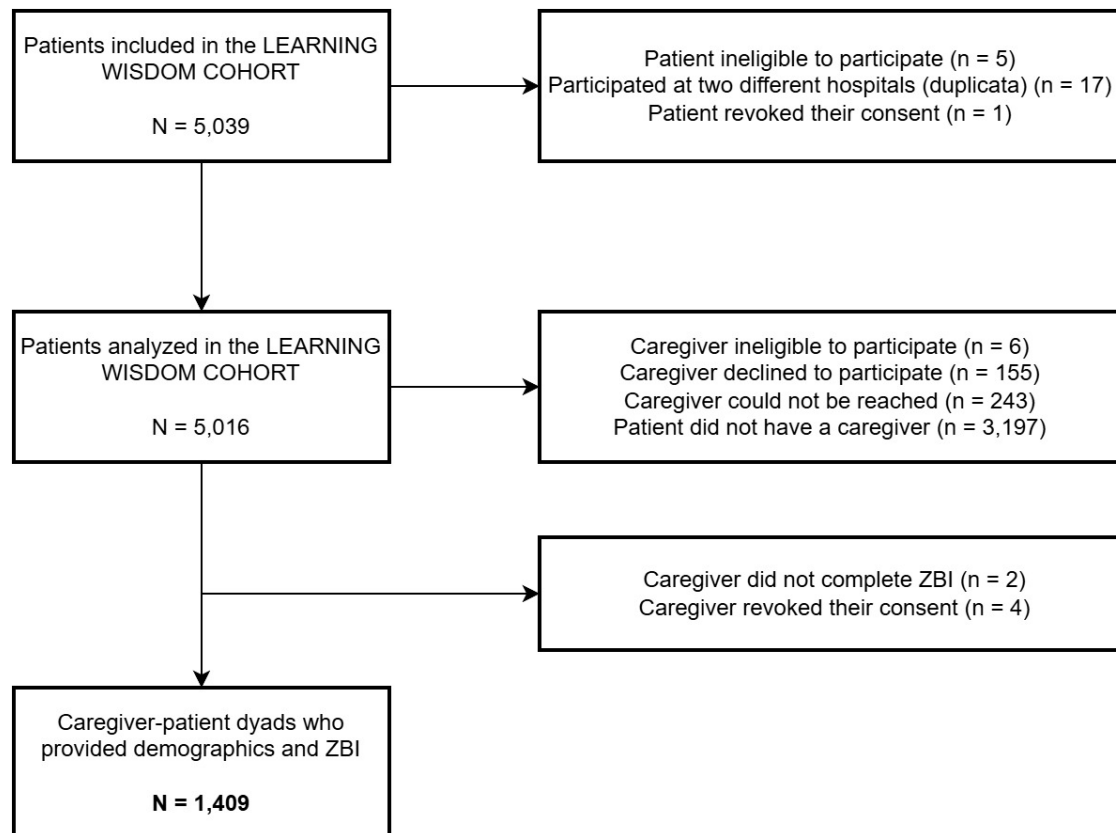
Patients included in the LEARNING WISDOM COHORT

N = 5,039

Patient ineligible to participate (n = 5)
Participated at two different hospitals (duplicata) (n = 17)
Patient revoked their consent (n = 1)

Patients analyzed in the LEARNING WISDOM COHORT

N = 5,016

Caregiver ineligible to participate (n = 6)
Caregiver declined to participate (n = 155)
Caregiver could not be reached (n = 243)
Patient did not have a caregiver (n = 3,197)

Caregiver did not complete ZBI (n = 2)
Caregiver revoked their consent (n = 4)

Caregiver-patient dyads who provided demographics and ZBI

**N = 1,409**